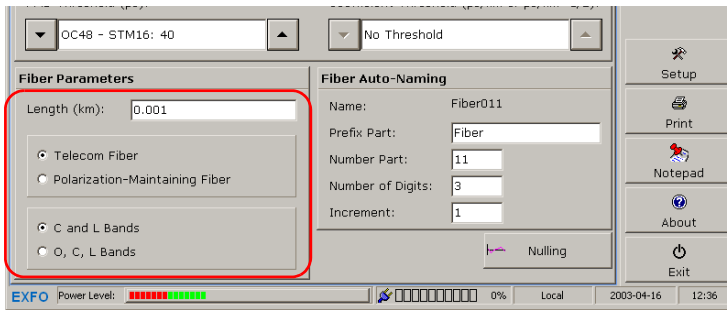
OC48 - STM16: 40

No Threshold

Setup

Print

Notepad

About

Exit

Fiber Parameters

Length (km): 0.001

Telecom Fiber

Polarization-Maintaining Fiber

C and L Bands

O, C, L Bands

Fiber Auto-Naming

Name: Fiber011

Prefix Part: Fiber

Number Part: 11

Number of Digits: 3

Increment: 1

Nulling

EXFO Power Level: 0% Local 2003-04-16 12:36